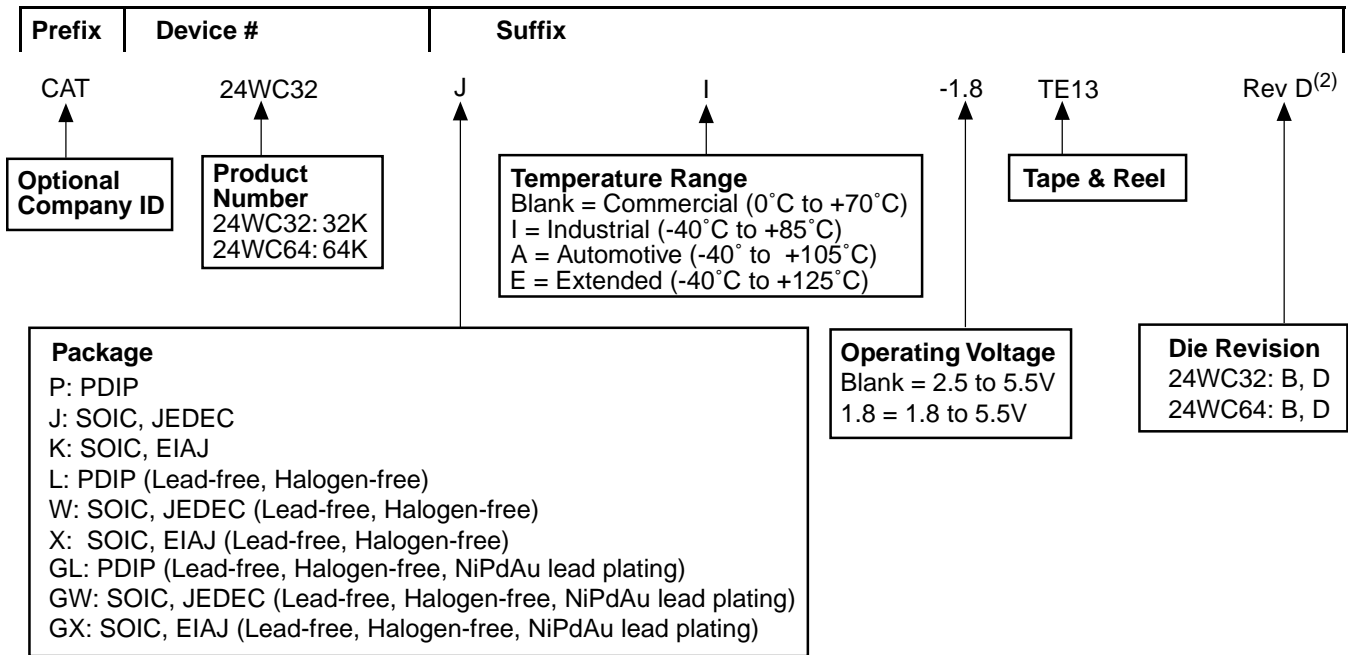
Prefix Device # Suffix

CAT 24WC32 J I -1.8 TE13 Rev D$^{(2)}$

Optional Company ID

Product Number
24WC32: 32K
24WC64: 64K

Temperature Range
Blank = Commercial (0˚C to +70˚C)
I = Industrial (-40˚C to +85˚C)
A = Automotive (-40˚ to +105˚C)
E = Extended (-40˚C to +125˚C)

Tape & Reel

Package
P: PDIP
J: SOIC, JEDEC
K: SOIC, EIAJ
L: PDIP (Lead-free, Halogen-free)
W: SOIC, JEDEC (Lead-free, Halogen-free)
X: SOIC, EIAJ (Lead-free, Halogen-free)
GL: PDIP (Lead-free, Halogen-free, NiPdAu lead plating)
GW: SOIC, JEDEC (Lead-free, Halogen-free, NiPdAu lead plating)
GX: SOIC, EIAJ (Lead-free, Halogen-free, NiPdAu lead plating)

Operating Voltage
Blank = 2.5 to 5.5V
1.8 = 1.8 to 5.5V

Die Revision
24WC32: B, D
24WC64: B, D